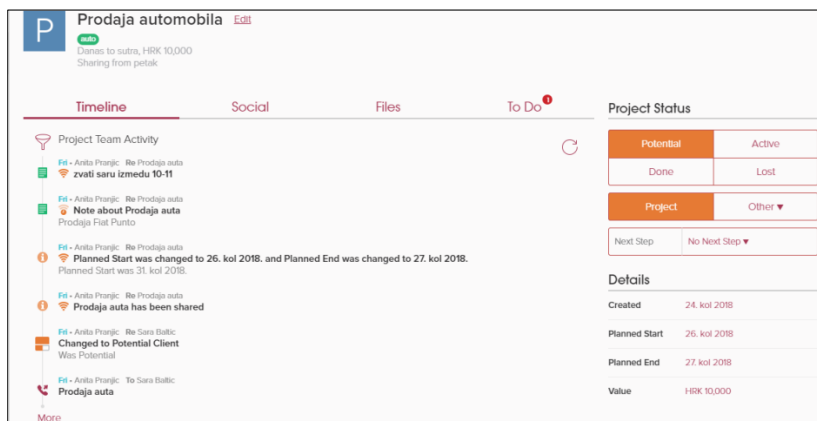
P

Prodaja automobila Edit

auto

Danas to sutra, HRK 10,000

Sharing from petak

Timeline Social Files To Do 1

Project Team Activity

Fri • Anita Pranjic Re Prodaja auta
zvati saru izmedu 10-11

Fri • Anita Pranjic Re Prodaja auta
Note about Prodaja auta
Prodaja Fiat Punto

Fri • Anita Pranjic Re Prodaja auta
Planned Start was changed to 26. kol 2018. and Planned End was changed to 27. kol 2018.
Planned Start was 31. kol 2018.

Fri • Anita Pranjic Re Prodaja auta
Prodaja auta has been shared

Fri • Anita Pranjic Re Sara Baltic
Changed to Potential Client
Was Potential

Fri • Anita Pranjic To Sara Baltic
Prodaja auta

More

Project Status

| Potential | Active |
|---|---|
| Done | Lost |

| Project | Other ▾ |
|---|---|

| Next Step | No Next Step ▾ |
|---|---|

Details

| Created | 24. kol 2018 |
|---|---|
| Planned Start | 26. kol 2018 |
| Planned End | 27. kol 2018 |
| Value | HRK 10,000 |